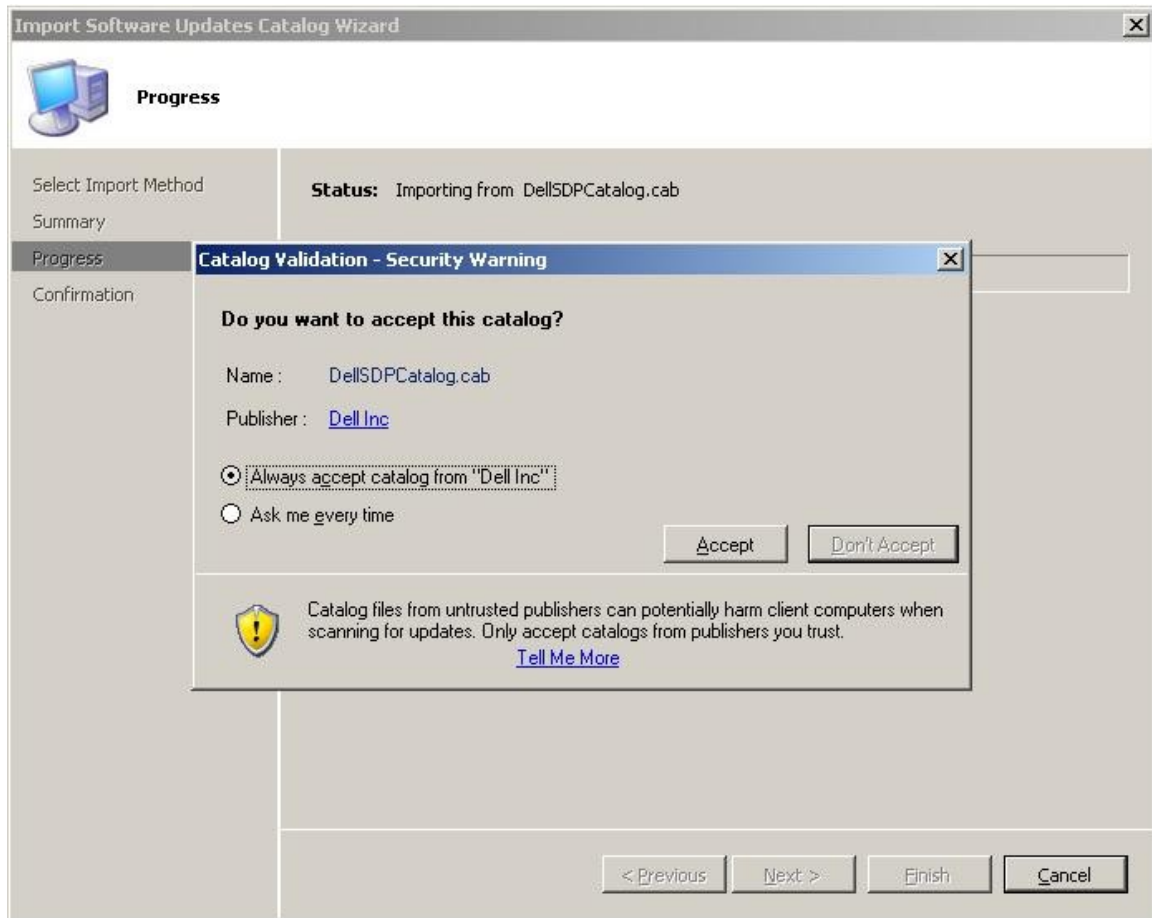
Import Software Updates Catalog Wizard

Progress

Select Import Method
Summary
Progress
Confirmation

Status: Importing from DellSDPCatalog.cab

Catalog Validation - Security Warning

Do you want to accept this catalog?

Name : DellSDPCatalog.cab

Publisher : Dell Inc

Always accept catalog from "Dell Inc"

Ask me every time

Accept

Don't Accept

Catalog files from untrusted publishers can potentially harm client computers when scanning for updates. Only accept catalogs from publishers you trust.

Tell Me More

< Previous

Next >

Finish

Cancel